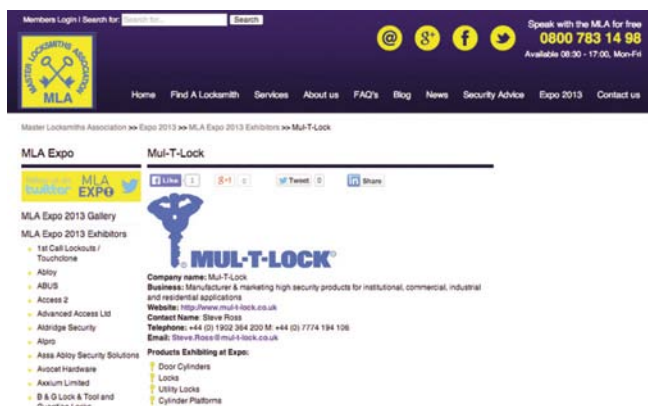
Members Login | Search for: Search for... Search

Speak with the MLA for free
0800 783 14 98
Available 08:30 - 17:00, Mon-Fri

MASTER LOCKSMITHS ASSOCIATION
MLA

Home Find A Locksmith Services About us FAQ's Blog News Security Advice Expo 2013 Contact us

Master Locksmiths Association >> Expo 2013 >> MLA Expo 2013 Exhibitors >> Mul-T-Lock

MLA Expo

follow us on twitter MLA EXPO

MLA Expo 2013 Gallery

MLA Expo 2013 Exhibitors

1st Call Lockouts / Touchstone
Abloy
ABUS
Access 2
Advanced Access Ltd
Aldridge Security
Alpro
Assa Abloy Security Solutions
Avocet Hardware
Axxium Limited
B & G Lock & Tool and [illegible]

Mul-T-Lock

Like 1 g+1 0 Tweet 0 in Share

MUL-T-LOCK®

Company name: Mul-T-Lock
Business: Manufacturer & marketing high security products for institutional, commercial, industrial and residential applications
Website: http://www.mul-t-lock.co.uk
Contact Name: Steve Ross
Telephone: +44 (0) 1902 364 200 M: +44 (0) 7774 194 106
Email: Steve.Ross@mul-t-lock.co.uk

Products Exhibiting at Expo:

Door Cylinders
Locks
Utility Locks
Cylinder Platforms